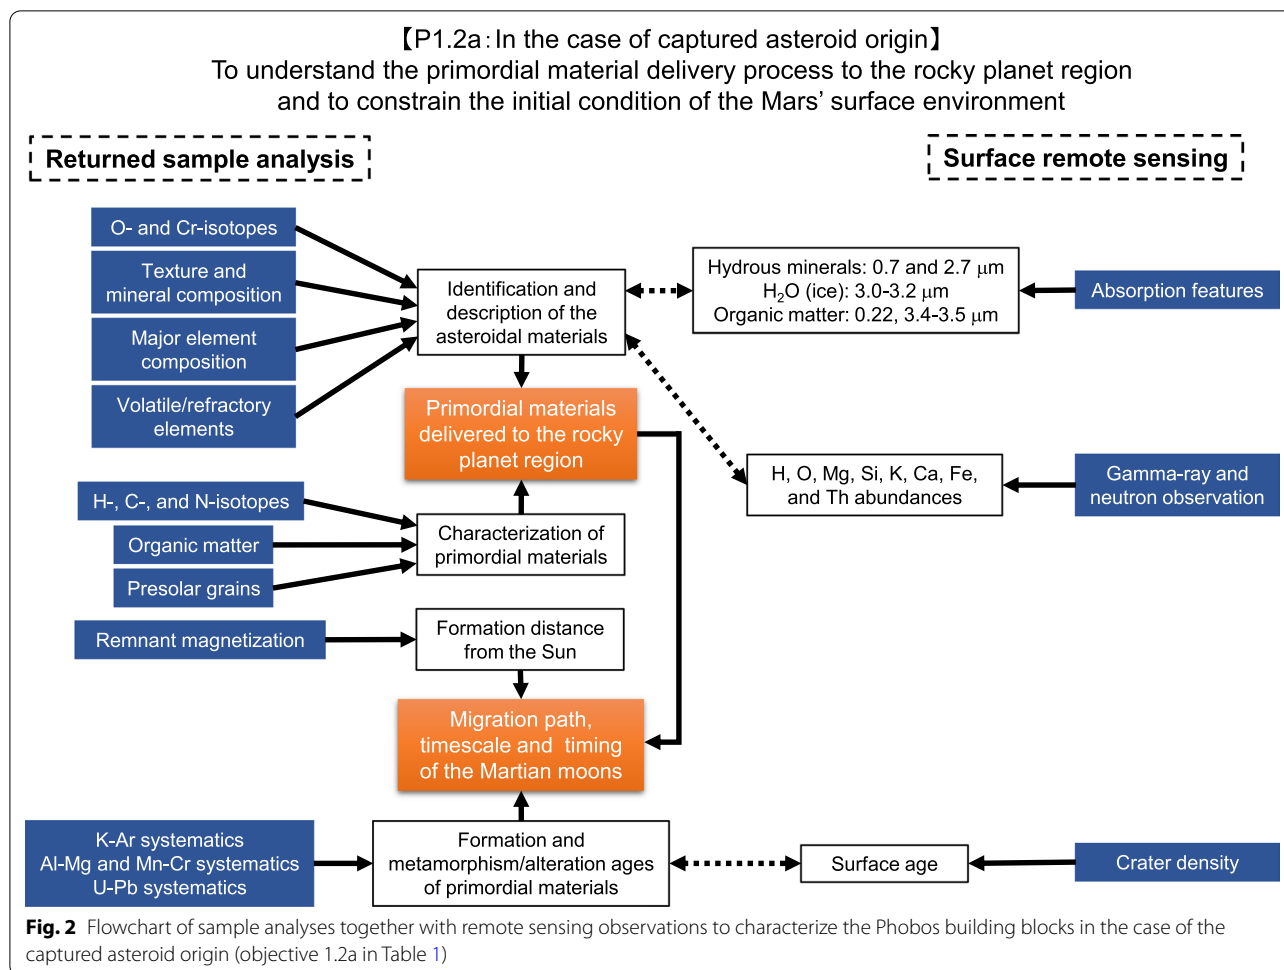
【P1.2a：In the case of captured asteroid origin】
To understand the primordial material delivery process to the rocky planet region and to constrain the initial condition of the Mars' surface environment

Returned sample analysis

Surface remote sensing

O- and Cr-isotopes

Texture and mineral composition

Major element composition

Volatile/refractory elements

Identification and description of the asteroidal materials

Hydrous minerals: 0.7 and 2.7 μm
$H_2O$ (ice): 3.0-3.2 μm
Organic matter: 0.22, 3.4-3.5 μm

Absorption features

Primordial materials delivered to the rocky planet region

H, O, Mg, Si, K, Ca, Fe, and Th abundances

Gamma-ray and neutron observation

H-, C-, and N-isotopes

Organic matter

Presolar grains

Characterization of primordial materials

Remnant magnetization

Formation distance from the Sun

Migration path, timescale and timing of the Martian moons

K-Ar systematics
Al-Mg and Mn-Cr systematics
U-Pb systematics

Formation and metamorphism/alteration ages of primordial materials

Surface age

Crater density

Fig. 2 Flowchart of sample analyses together with remote sensing observations to characterize the Phobos building blocks in the case of the captured asteroid origin (objective 1.2a in Table 1)